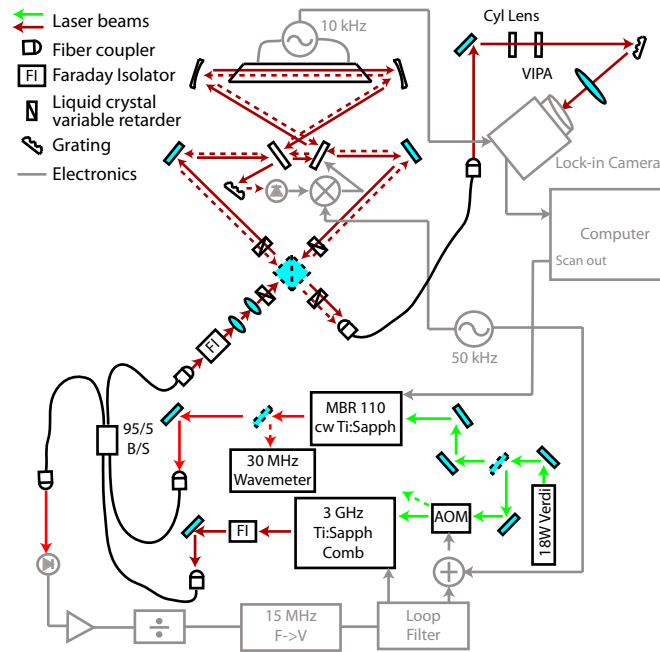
Laser beams
Fiber coupler
FI Faraday Isolator
Liquid crystal variable retarder
Grating
Electronics

10 kHz
Cyl Lens
VIPA
Lock-in Camera
Computer
Scan out
50 kHz
FI
95/5 B/S
MBR 110 cw Ti:Sapph
30 MHz Wavemeter
FI
3 GHz Ti:Sapph Comb
AOM
18W Verdi
15 MHz F->V
Loop Filter